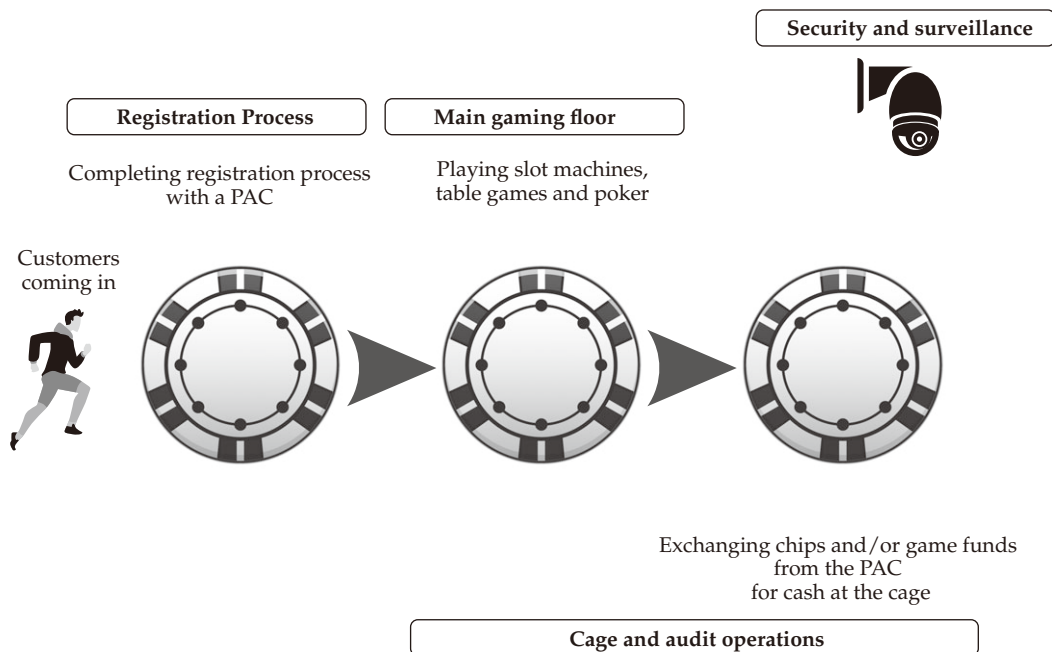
Security and surveillance

Registration Process

Main gaming floor

Completing registration process with a PAC

Playing slot machines, table games and poker

Customers coming in

Exchanging chips and/or game funds from the PAC for cash at the cage

Cage and audit operations